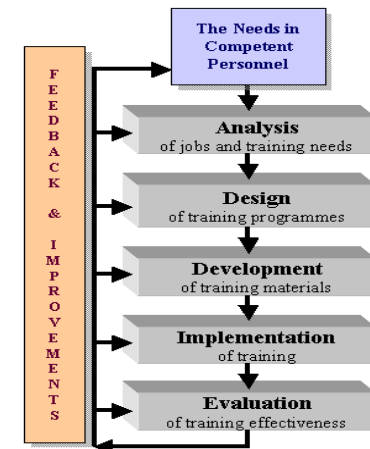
FEEDBACK & IMPROVEMENTS

The Needs in Competent Personnel

Analysis
of jobs and training needs

Design
of training programmes

Development
of training materials

Implementation
of training

Evaluation
of training effectiveness